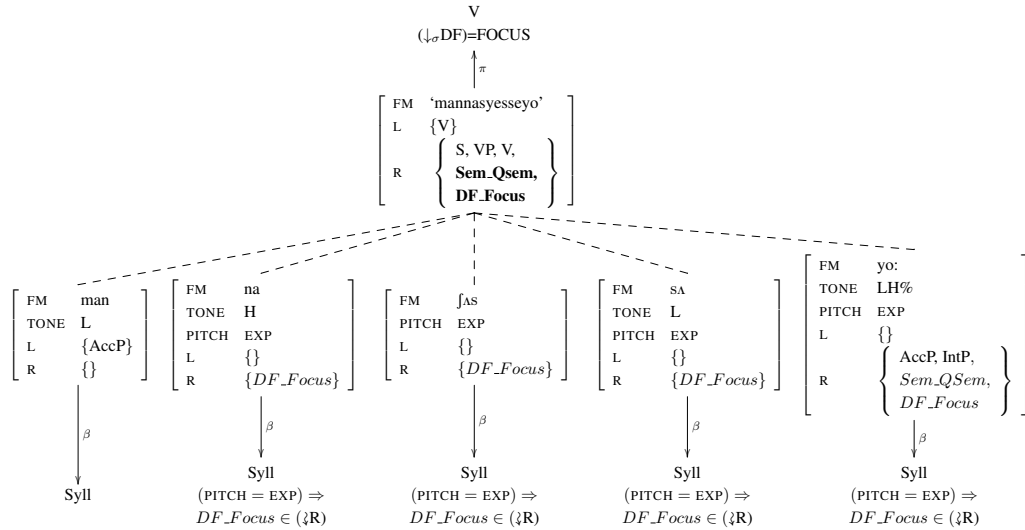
V
$(\downarrow_\sigma$DF$)$=FOCUS

$\pi$

FM 'mannasyesseyo'
L {V}
R {S, VP, V, **Sem_Qsem**, **DF_Focus**}

FM man
TONE L
L {AccP}
R {}

$\beta$

Syll

FM na
TONE H
PITCH EXP
L {}
R $\{DF\_Focus\}$

$\beta$

Syll
(PITCH = EXP) $\Rightarrow$
$DF\_Focus \in$ (≀R)

FM ʃʌs
PITCH EXP
L {}
R $\{DF\_Focus\}$

$\beta$

Syll
(PITCH = EXP) $\Rightarrow$
$DF\_Focus \in$ (≀R)

FM sʌ
TONE L
PITCH EXP
L {}
R $\{DF\_Focus\}$

$\beta$

Syll
(PITCH = EXP) $\Rightarrow$
$DF\_Focus \in$ (≀R)

FM yo:
TONE LH%
PITCH EXP
L {}
R {AccP, IntP, $Sem\_QSem$, $DF\_Focus$}

$\beta$

Syll
(PITCH = EXP) $\Rightarrow$
$DF\_Focus \in$ (≀R)